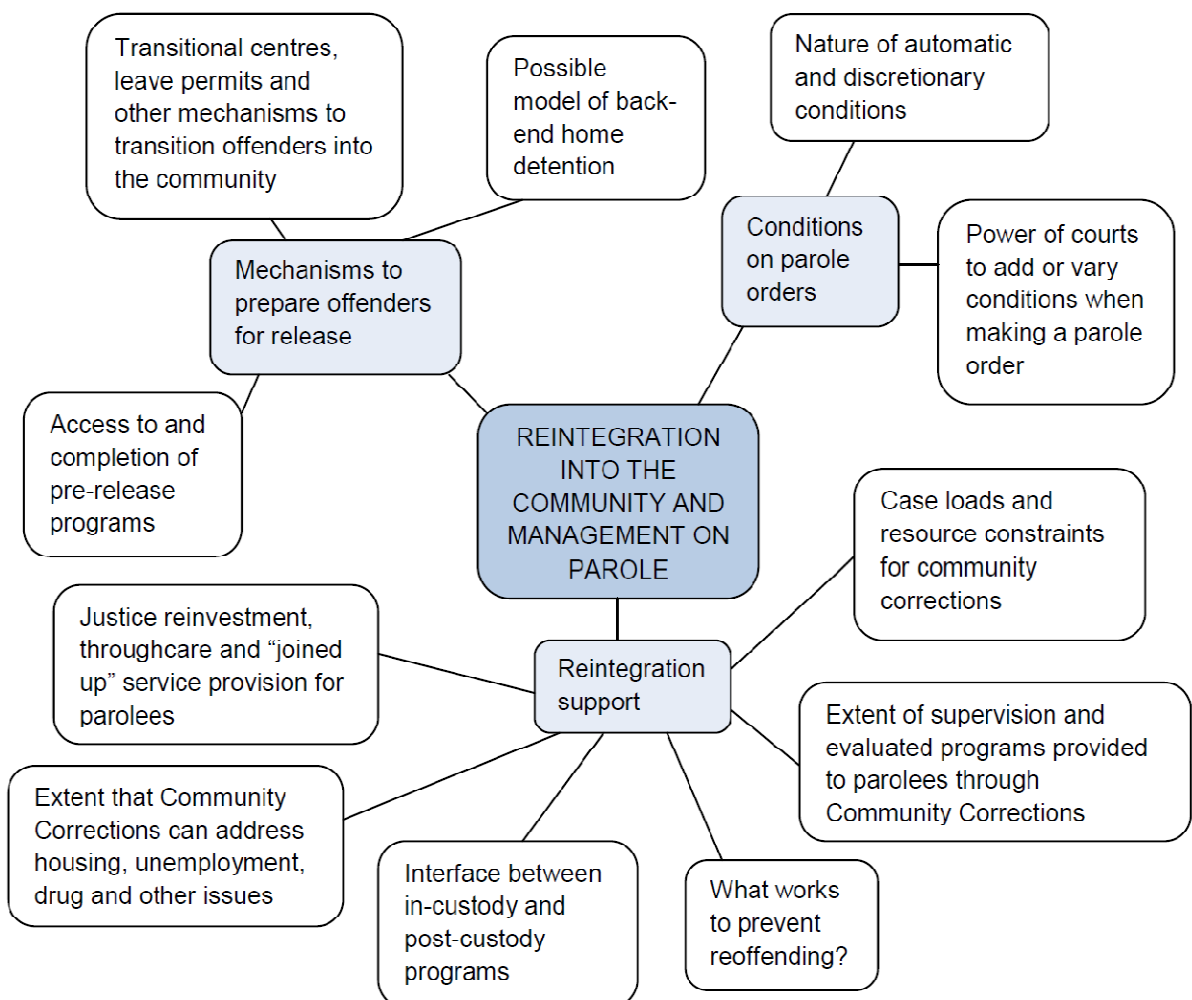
Transitional centres, leave permits and other mechanisms to transition offenders into the community

Possible model of back-end home detention

Nature of automatic and discretionary conditions

Mechanisms to prepare offenders for release

Conditions on parole orders

Power of courts to add or vary conditions when making a parole order

Access to and completion of pre-release programs

REINTEGRATION INTO THE COMMUNITY AND MANAGEMENT ON PAROLE

Case loads and resource constraints for community corrections

Justice reinvestment, throughcare and "joined up" service provision for parolees

Reintegration support

Extent of supervision and evaluated programs provided to parolees through Community Corrections

Extent that Community Corrections can address housing, unemployment, drug and other issues

Interface between in-custody and post-custody programs

What works to prevent reoffending?